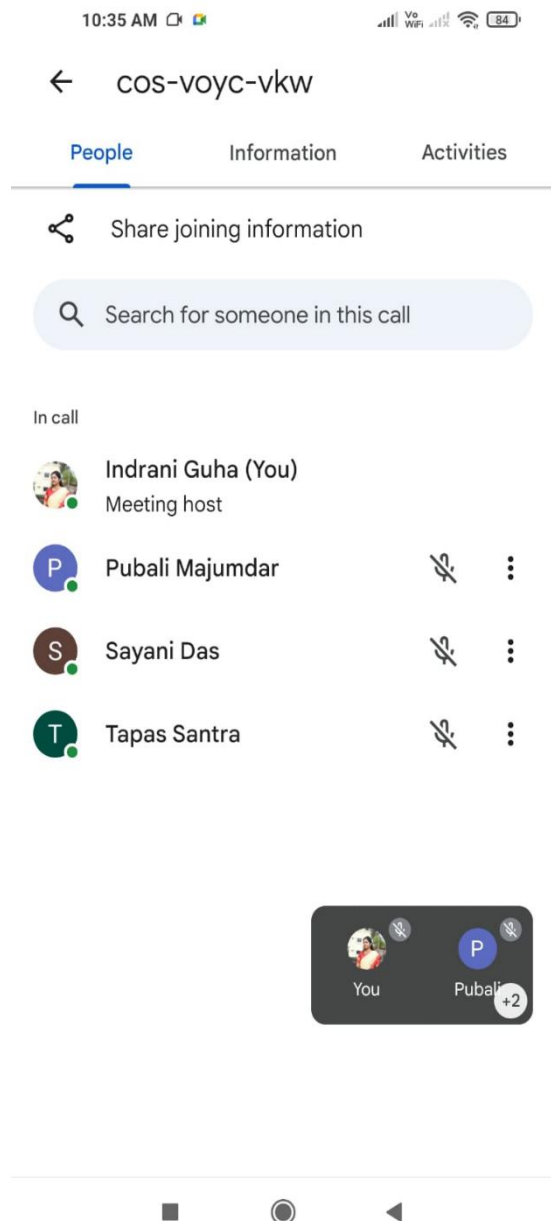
10:35 AM

Vo WiFi 84

cos-voyc-vkw

People

Information

Activities

Share joining information

Search for someone in this call

In call

Indrani Guha (You)
Meeting host

P Pubali Majumdar

S Sayani Das

T Tapas Santra

You

P
Pubali

+2